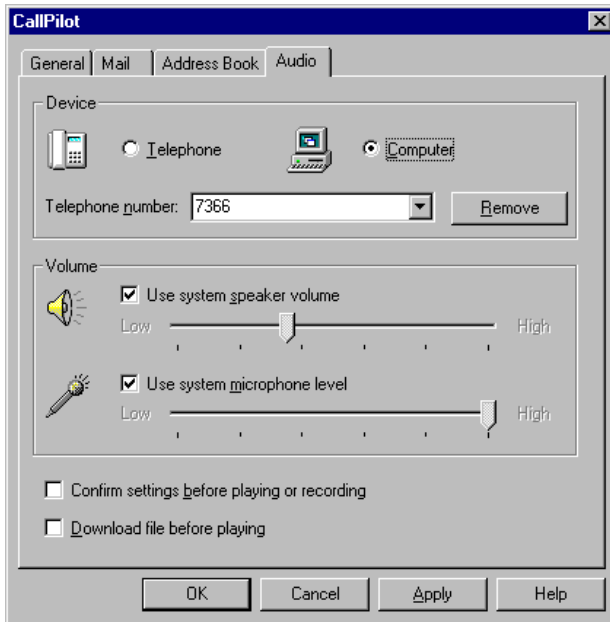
CallPilot

General | Mail | Address Book | Audio

Device

Telephone

Computer

Telephone number: 7366

Remove

Volume

Use system speaker volume

Low

High

Use system microphone level

Low

High

Confirm settings before playing or recording

Download file before playing

OK

Cancel

Apply

Help